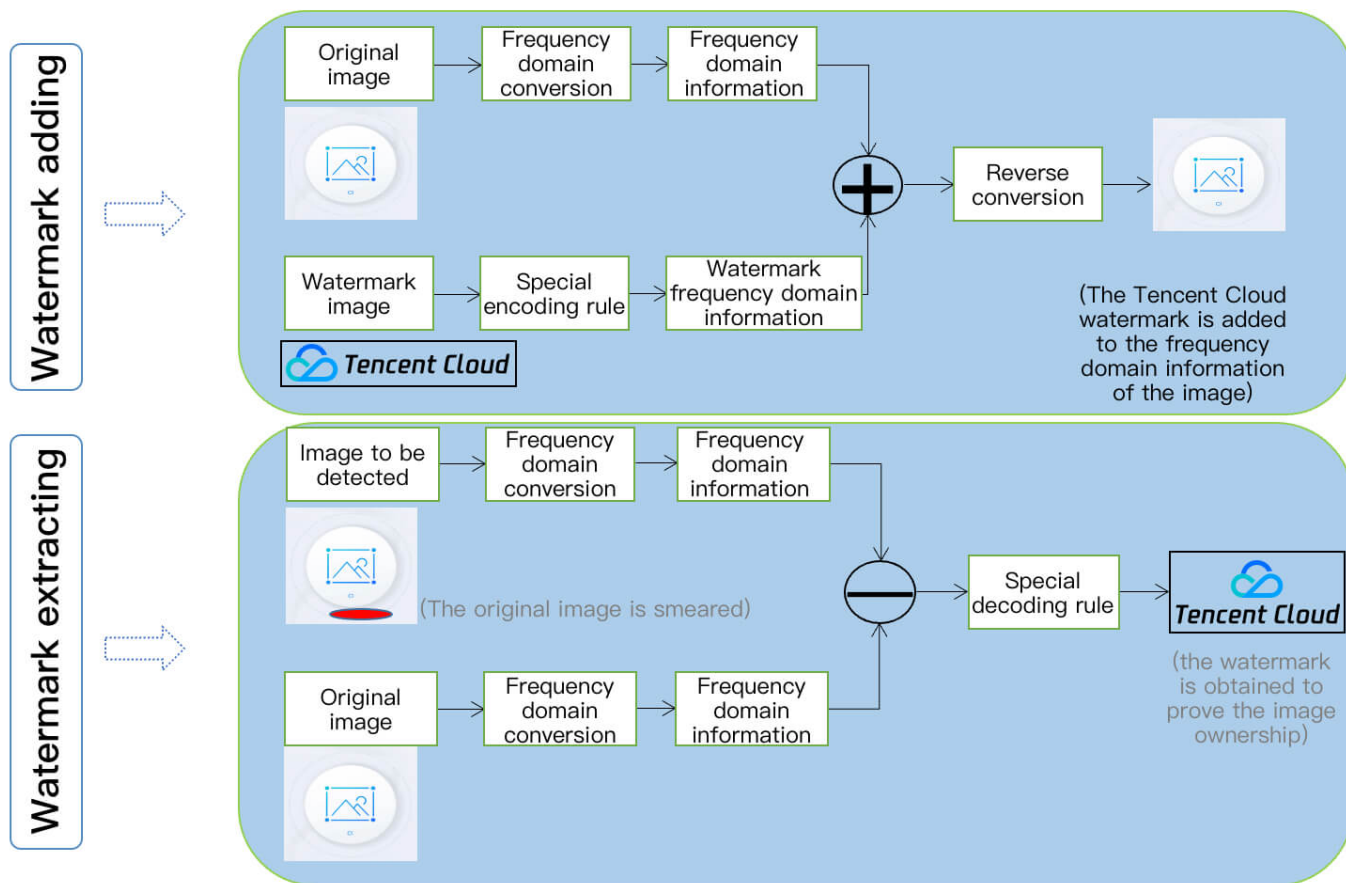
Watermark adding

Original image

Frequency domain conversion

Frequency domain information

Reverse conversion

Watermark image

Special encoding rule

Watermark frequency domain information

Tencent Cloud

(The Tencent Cloud watermark is added to the frequency domain information of the image)

Watermark extracting

Image to be detected

Frequency domain conversion

Frequency domain information

(The original image is smeared)

Special decoding rule

Tencent Cloud

(the watermark is obtained to prove the image ownership)

Original image

Frequency domain conversion

Frequency domain information